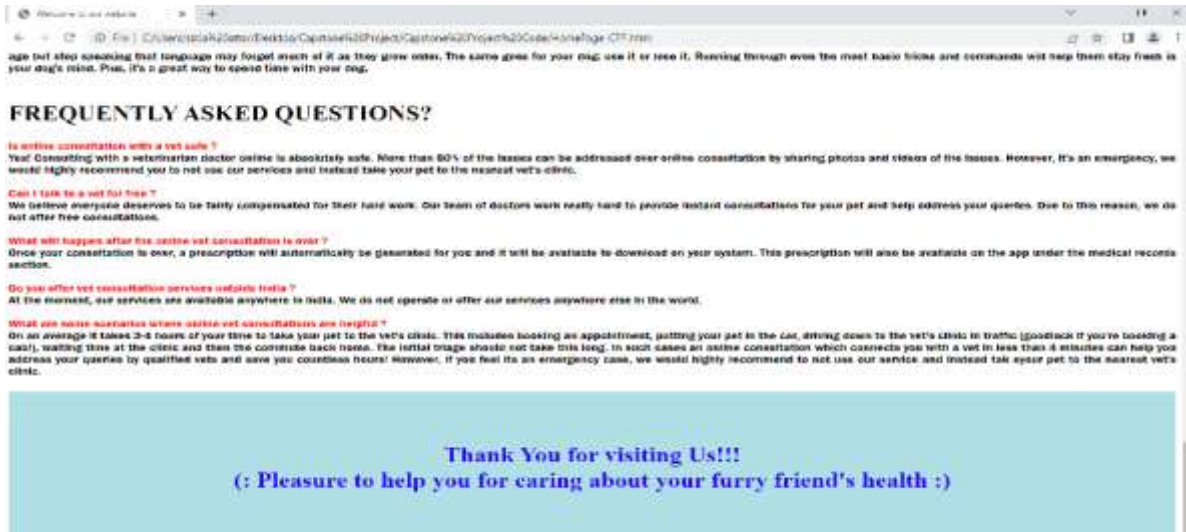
Welcome to our website × +

File | C:/Users/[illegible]/Desktop/Capstone%20Project/Capstone%20Project%20Code/HomePage-CTT.html

age but stop speaking that language may forget much of it as they grow older. The same goes for your dog: use it or lose it. Running through even the most basic tricks and commands will help them stay fresh in your dog's mind. Plus, it's a great way to spend time with your dog.

FREQUENTLY ASKED QUESTIONS?

Is online consultation with a vet safe ?
Yes! Consulting with a veterinarian doctor online is absolutely safe. More than 80% of the issues can be addressed over online consultation by sharing photos and videos of the issues. However, it's an emergency, we would highly recommend you to not use our services and instead take your pet to the nearest vet's clinic.

Can I talk to a vet for free ?
We believe everyone deserves to be fairly compensated for their hard work. Our team of doctors work really hard to provide instant consultations for your pet and help address your queries. Due to this reason, we do not offer free consultations.

What will happen after the online vet consultation is over ?
Once your consultation is over, a prescription will automatically be generated for you and it will be available to download on your system. This prescription will also be available on the app under the medical records section.

Do you offer vet consultation services outside India ?
At the moment, our services are available anywhere in India. We do not operate or offer our services anywhere else in the world.

What are some scenarios where online vet consultations are helpful ?
On an average it takes 3-4 hours of your time to take your pet to the vet's clinic. This includes booking an appointment, putting your pet in the car, driving down to the vet's clinic in traffic (goodluck if you're booking a cab!), waiting time at the clinic and then the commute back home. The initial triage should not take this long. In such cases an online consultation which connects you with a vet in less than 4 minutes can help you address your queries by qualified vets and save you countless hours! However, if you feel its an emergency case, we would highly recommend to not use our service and instead tak eyour pet to the nearest vet's clinic.

Thank You for visiting Us!!!
(: Pleasure to help you for caring about your furry friend's health :)